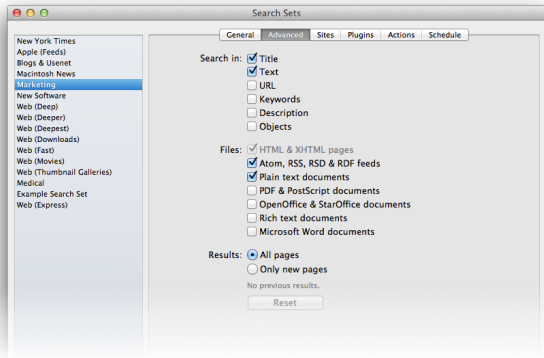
Search Sets

New York Times
Apple (Feeds)
Blogs & Usenet
Macintosh News
Marketing
New Software
Web (Deep)
Web (Deeper)
Web (Deepest)
Web (Downloads)
Web (Fast)
Web (Movies)
Web (Thumbnail Galleries)
Medical
Example Search Set
Web (Express)

General | Advanced | Sites | Plugins | Actions | Schedule

Search in: Title
Text
URL
Keywords
Description
Objects

Files: HTML & XHTML pages
Atom, RSS, RSD & RDF feeds
Plain text documents
PDF & PostScript documents
OpenOffice & StarOffice documents
Rich text documents
Microsoft Word documents

Results: All pages
Only new pages

No previous results.

Reset